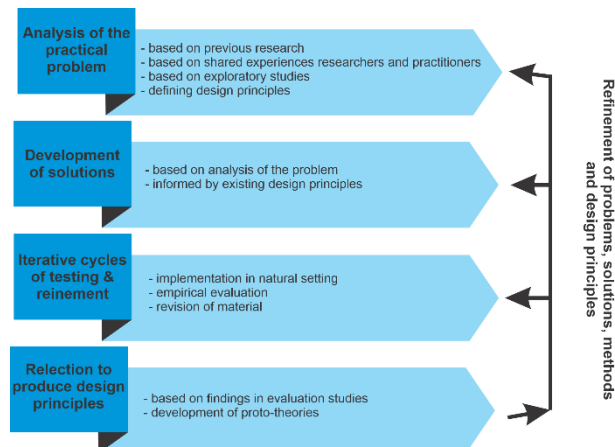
Analysis of the practical problem

- based on previous research
- based on shared experiences researchers and practitioners
- based on exploratory studies
- defining design principles

Development of solutions

- based on analysis of the problem
- informed by existing design principles

Iterative cycles of testing & reinement

- implementation in natural setting
- empirical evaluation
- revision of material

Relection to produce design principles

- based on findings in evaluation studies
- development of proto-theories

Refinement of problems, solutions, methods and design principles